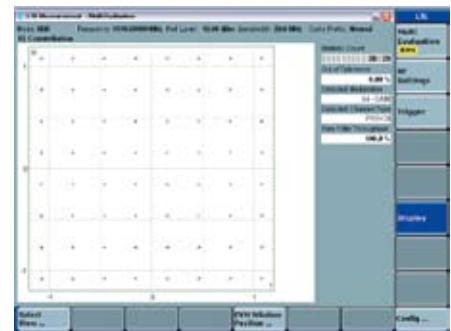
LTE Measurement - Multi Evaluation
Mode: FDD Frequency: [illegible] Ref Level: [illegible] Bandwidth: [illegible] Cyclic Prefix: Normal
IQ Constellation
Statistic Count
20 / 20
Out of Tolerance
0.00 %
Detected Modulation
64 - QAM
Detected Channel Type
PDSCH
Rate Filter Throughput
100.0 %
LTE
Multi Evaluation
RUN
RF Settings
Trigger
Display
Select View ...
PDV Window Position ...
Config ...